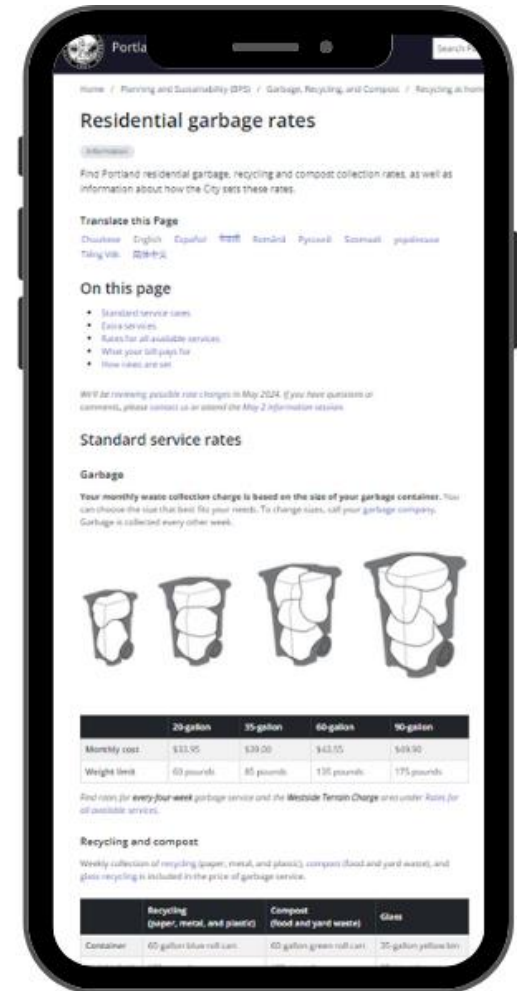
Portla

Search P

Home / Planning and Sustainability (BPS) / Garbage, Recycling, and Compost / Recycling at home

Residential garbage rates

Information

Find Portland residential garbage, recycling and compost collection rates, as well as information about how the City sets these rates.

Translate this Page

Chuukese English Español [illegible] Română Русский Soomaali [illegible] Tiếng Việt 简体中文

On this page

- Standard service rates
- Extra services
- Rates for all available services
- What your bill pays for
- How rates are set

We'll be reviewing possible rate changes in May 2024. If you have questions or comments, please contact us or attend the May 2 information session.

Standard service rates

Garbage

Your monthly waste collection charge is based on the size of your garbage container. You can choose the size that best fits your needs. To change sizes, call your garbage company. Garbage is collected every other week.

| | 20-gallon | 35-gallon | 60-gallon | 90-gallon |
|---|---|---|---|---|
| Monthly cost | $33.95 | $39.00 | $43.55 | $49.90 |
| Weight limit | 60 pounds | 85 pounds | 135 pounds | 175 pounds |

Find rates for every-four-week garbage service and the Westside Terrain Charge area under Rates for all available services.

Recycling and compost

Weekly collection of recycling (paper, metal, and plastic), compost (food and yard waste), and glass recycling is included in the price of garbage service.

| | Recycling (paper, metal, and plastic) | Compost (food and yard waste) | Glass |
|---|---|---|---|
| Container | 60-gallon blue roll cart | 60-gallon green roll cart | 35-gallon yellow bin |